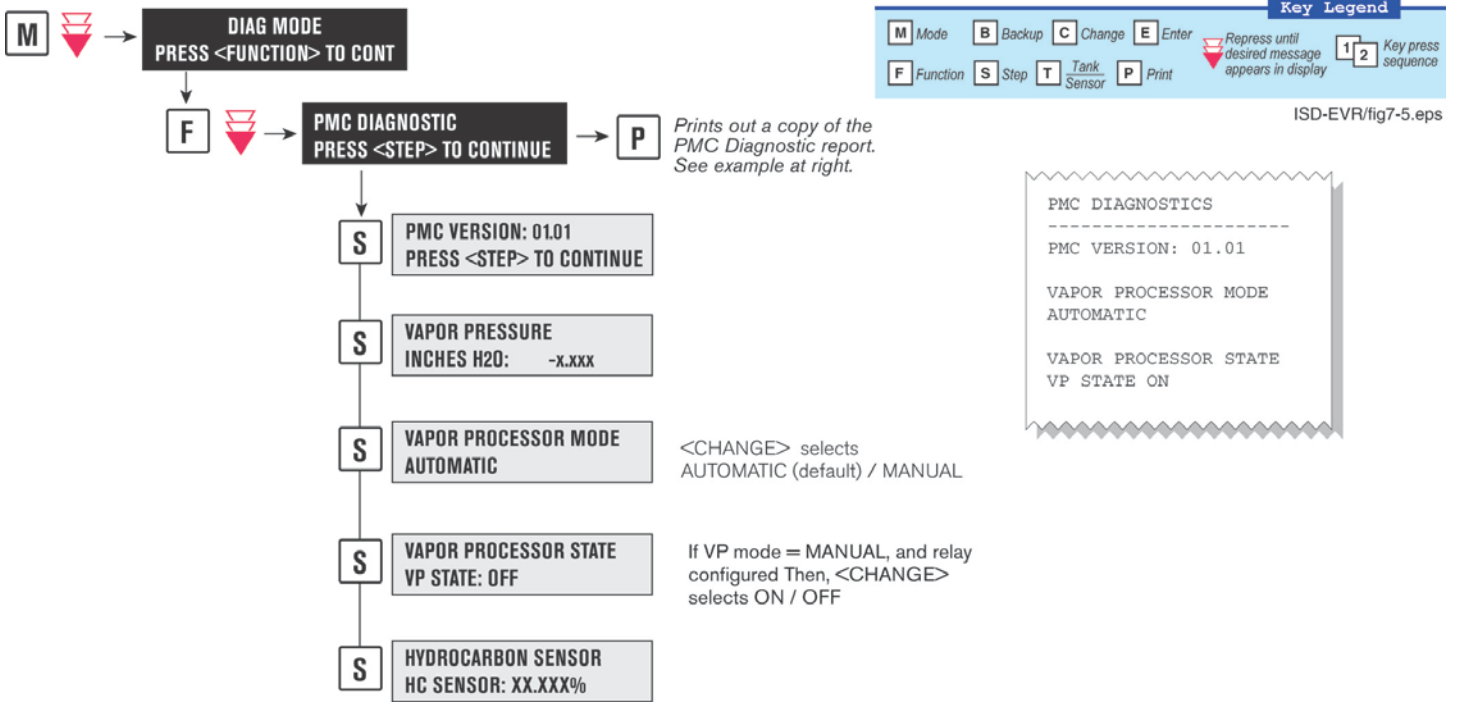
M

DIAG MODE
PRESS <FUNCTION> TO CONT

F

PMC DIAGNOSTIC
PRESS <STEP> TO CONTINUE

P

Prints out a copy of the PMC Diagnostic report. See example at right.

Key Legend

M Mode B Backup C Change E Enter Repress until desired message appears in display 1 2 Key press sequence

F Function S Step T $\frac{Tank}{Sensor}$ P Print

ISD-EVR/fig7-5.eps

S

PMC VERSION: 01.01
PRESS <STEP> TO CONTINUE

S

VAPOR PRESSURE
INCHES H20: -x.xxx

S

VAPOR PROCESSOR MODE
AUTOMATIC

<CHANGE> selects AUTOMATIC (default) / MANUAL

S

VAPOR PROCESSOR STATE
VP STATE: OFF

If VP mode = MANUAL, and relay configured Then, <CHANGE> selects ON / OFF

S

HYDROCARBON SENSOR
HC SENSOR: XX.XXX%

PMC DIAGNOSTICS
----------------------
PMC VERSION: 01.01

VAPOR PROCESSOR MODE
AUTOMATIC

VAPOR PROCESSOR STATE
VP STATE ON